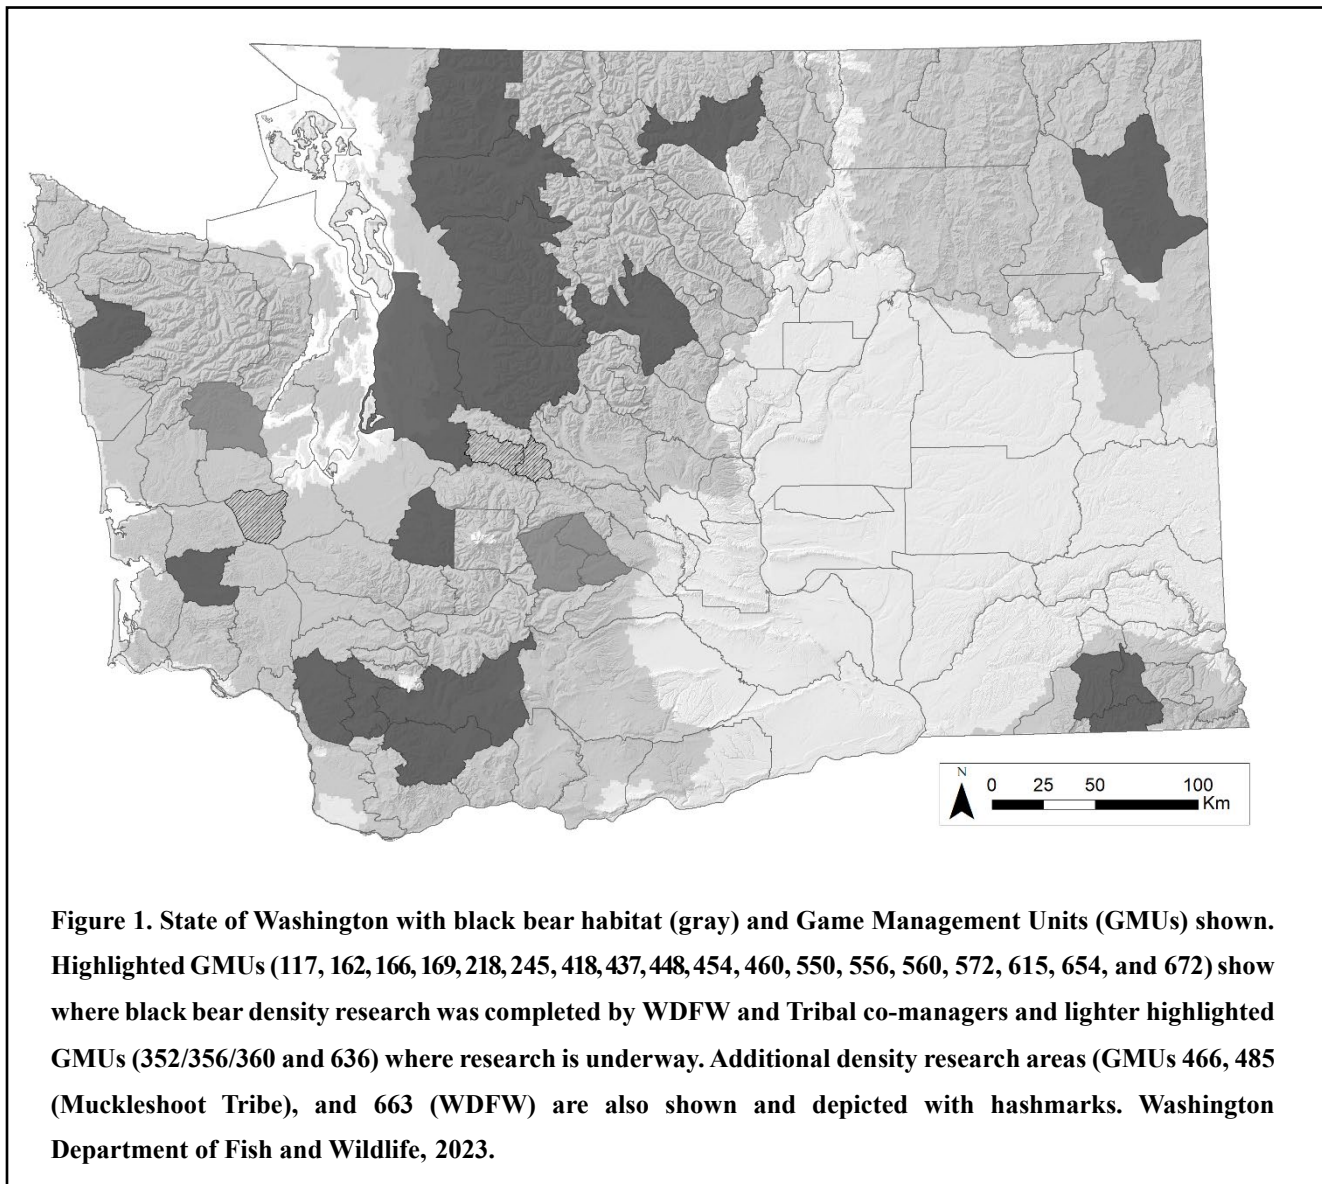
N
0 25 50 100
Km

Figure 1. State of Washington with black bear habitat (gray) and Game Management Units (GMUs) shown. Highlighted GMUs (117, 162, 166, 169, 218, 245, 418, 437, 448, 454, 460, 550, 556, 560, 572, 615, 654, and 672) show where black bear density research was completed by WDFW and Tribal co-managers and lighter highlighted GMUs (352/356/360 and 636) where research is underway. Additional density research areas (GMUs 466, 485 (Muckleshoot Tribe), and 663 (WDFW) are also shown and depicted with hashmarks. Washington Department of Fish and Wildlife, 2023.